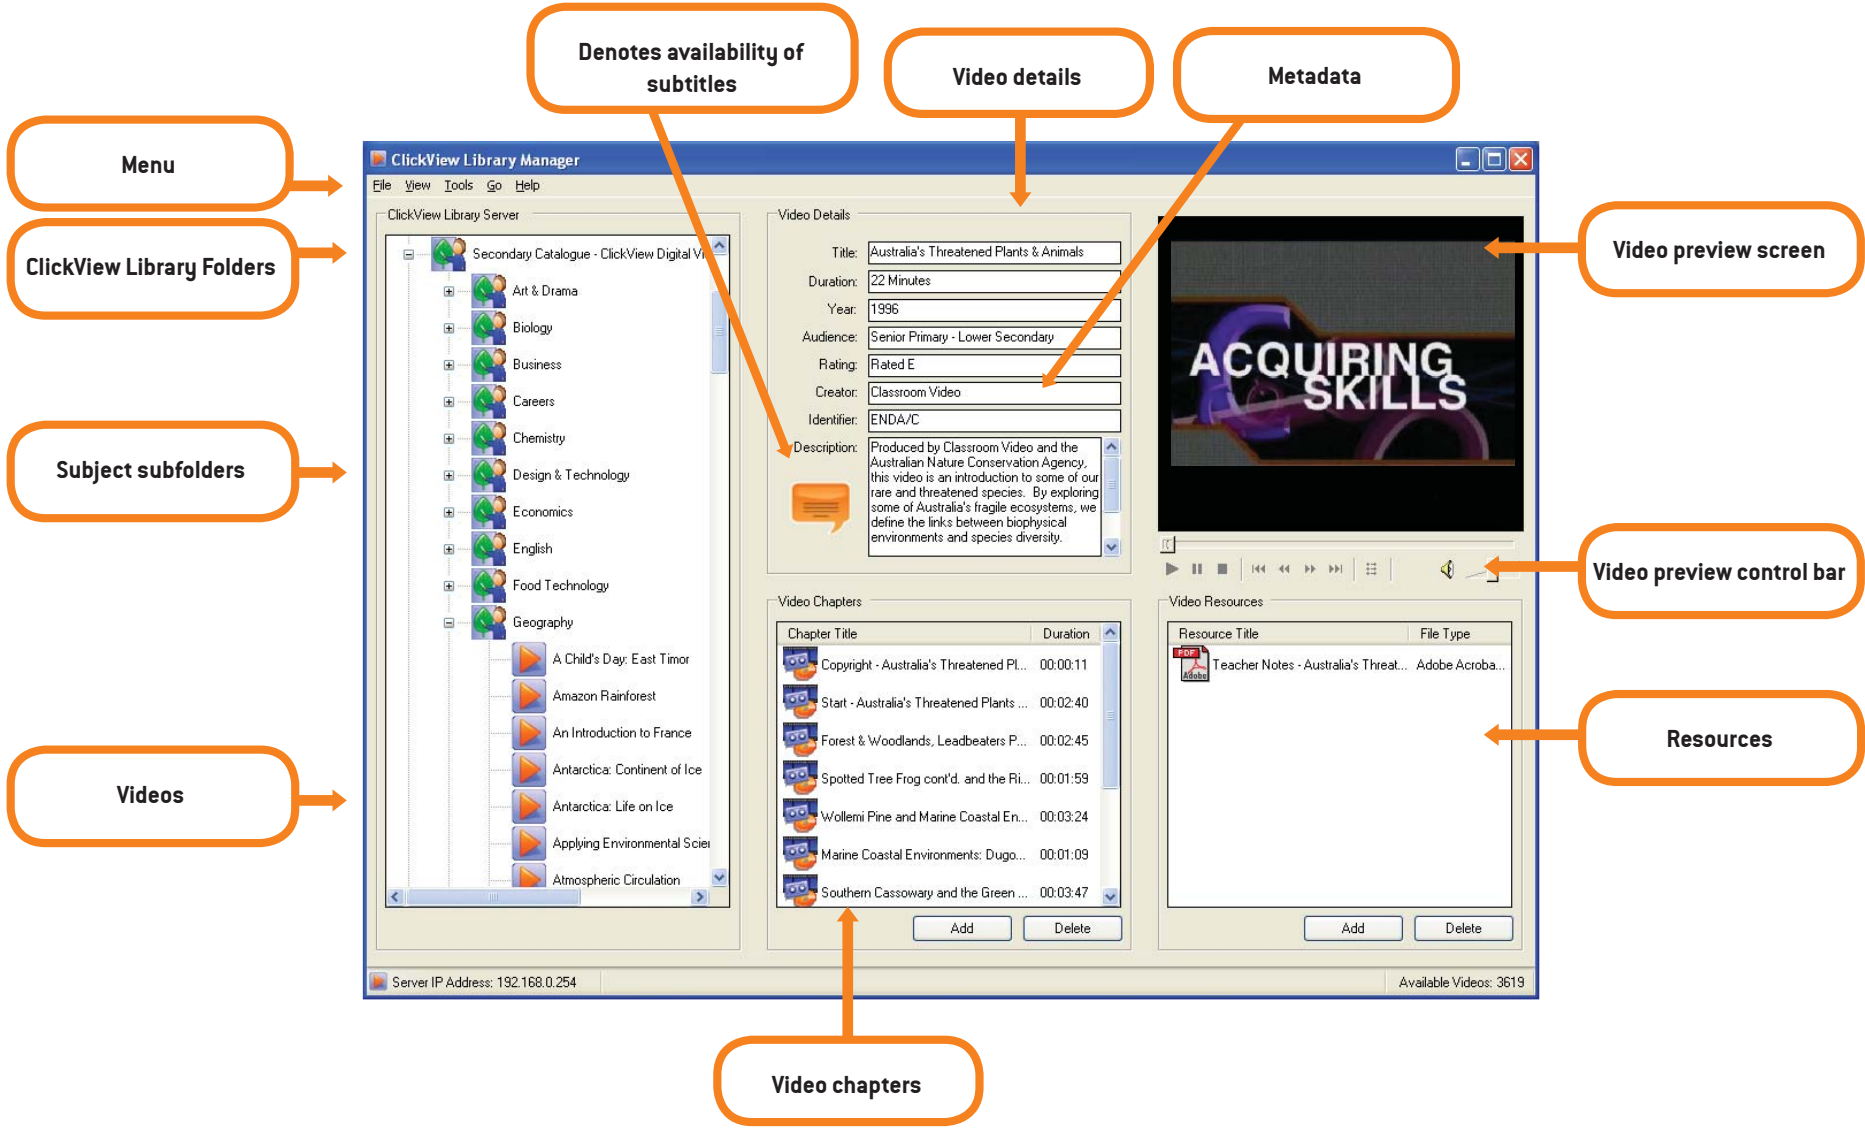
Denotes availability of subtitles

Video details

Metadata

Menu

ClickView Library Folders

Subject subfolders

Videos

ClickView Library Manager

File View Tools Go Help

ClickView Library Server

Secondary Catalogue - ClickView Digital Vi

Art & Drama
Biology
Business
Careers
Chemistry
Design & Technology
Economics
English
Food Technology
Geography
A Child's Day: East Timor
Amazon Rainforest
An Introduction to France
Antarctica: Continent of Ice
Antarctica: Life on Ice
Applying Environmental Scie
Atmospheric Circulation

Video Details

Title: Australia's Threatened Plants & Animals
Duration: 22 Minutes
Year: 1996
Audience: Senior Primary - Lower Secondary
Rating: Rated E
Creator: Classroom Video
Identifier: ENDA/C
Description: Produced by Classroom Video and the Australian Nature Conservation Agency, this video is an introduction to some of our rare and threatened species. By exploring some of Australia's fragile ecosystems, we define the links between biophysical environments and species diversity.

ACQUIRING SKILLS

Video preview screen

Video preview control bar

Video Chapters

| Chapter Title | Duration |
|---|---|
| Copyright - Australia's Threatened Pl... | 00:00:11 |
| Start - Australia's Threatened Plants ... | 00:02:40 |
| Forest & Woodlands, Leadbeaters P... | 00:02:45 |
| Spotted Tree Frog cont'd. and the Ri... | 00:01:59 |
| Wollemi Pine and Marine Coastal En... | 00:03:24 |
| Marine Coastal Environments: Dugo... | 00:01:09 |
| Southern Cassowary and the Green ... | 00:03:47 |

Add Delete

Video Resources

| Resource Title | File Type |
|---|---|
| Teacher Notes - Australia's Threat... | Adobe Acroba... |

Add Delete

Resources

Server IP Address: 192.168.0.254

Available Videos: 3619

Video chapters